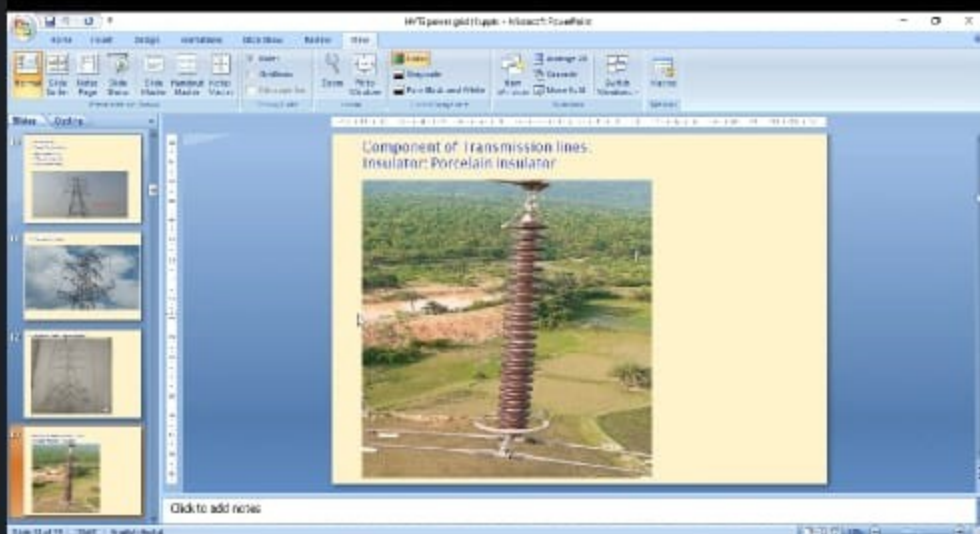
HVTS power grid (type) - Microsoft PowerPoint

Home Insert Design Animations Slide Show Review View

Normal Slide Sorter Notes Page Slide Show Slide Master Handout Master Notes Master

Ruler Gridlines

Zoom Fit to Window

Color Grayscale Pure Black and White

New Window Arrange All Cascade Move Split

Switch Windows

Macros

Slides Outline

Component of Transmission lines.
Insulator: Porcelain Insulator

Click to add notes